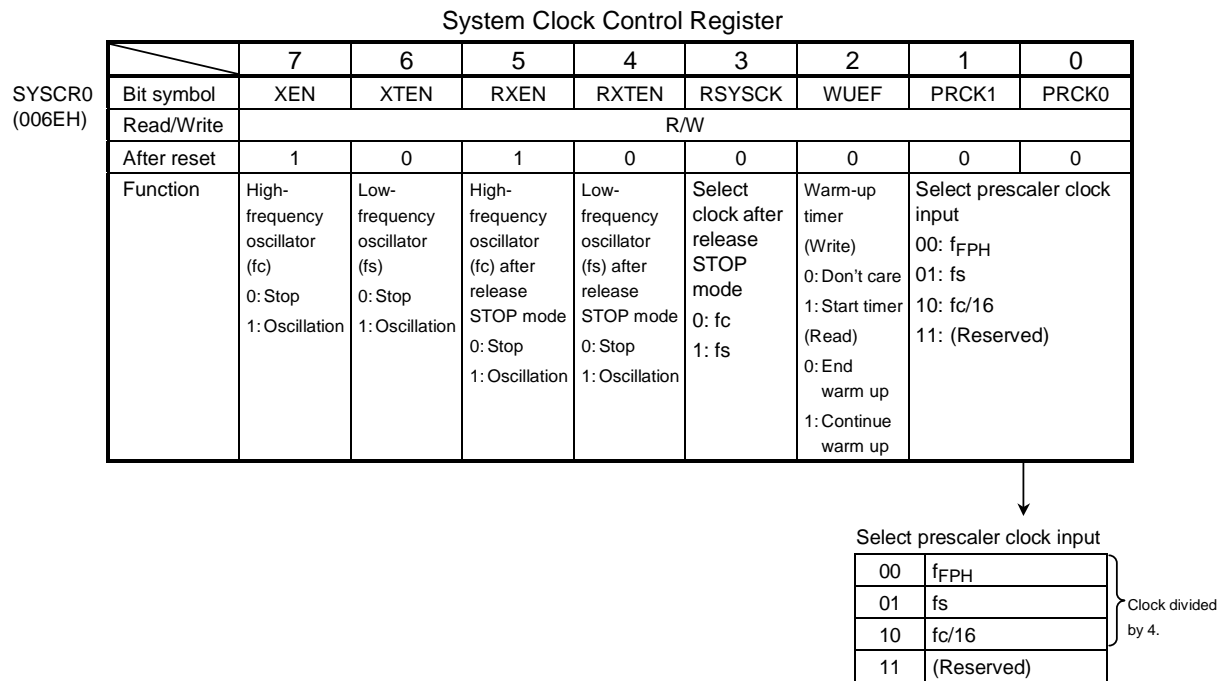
System Clock Control Register

SYSCR0 (006EH)

| | 7 | 6 | 5 | 4 | 3 | 2 | 1 | 0 |
|---|---|---|---|---|---|---|---|---|
| Bit symbol | XEN | XTEN | RXEN | RXTEN | RSYSCK | WUEF | PRCK1 | PRCK0 |
| Read/Write | R/W | | | | | | | |
| After reset | 1 | 0 | 1 | 0 | 0 | 0 | 0 | 0 |
| Function | High-frequency oscillator (fc) 0: Stop 1: Oscillation | Low-frequency oscillator (fs) 0: Stop 1: Oscillation | High-frequency oscillator (fc) after release STOP mode 0: Stop 1: Oscillation | Low-frequency oscillator (fs) after release STOP mode 0: Stop 1: Oscillation | Select clock after release STOP mode 0: fc 1: fs | Warm-up timer (Write) 0: Don't care 1: Start timer (Read) 0: End warm up 1: Continue warm up | Select prescaler clock input 00: $f_{FPH}$ 01: fs 10: fc/16 11: (Reserved) | |

Select prescaler clock input

| | |
|---|---|
| 00 | $f_{FPH}$ |
| 01 | fs |
| 10 | fc/16 |
| 11 | (Reserved) |

Clock divided by 4.